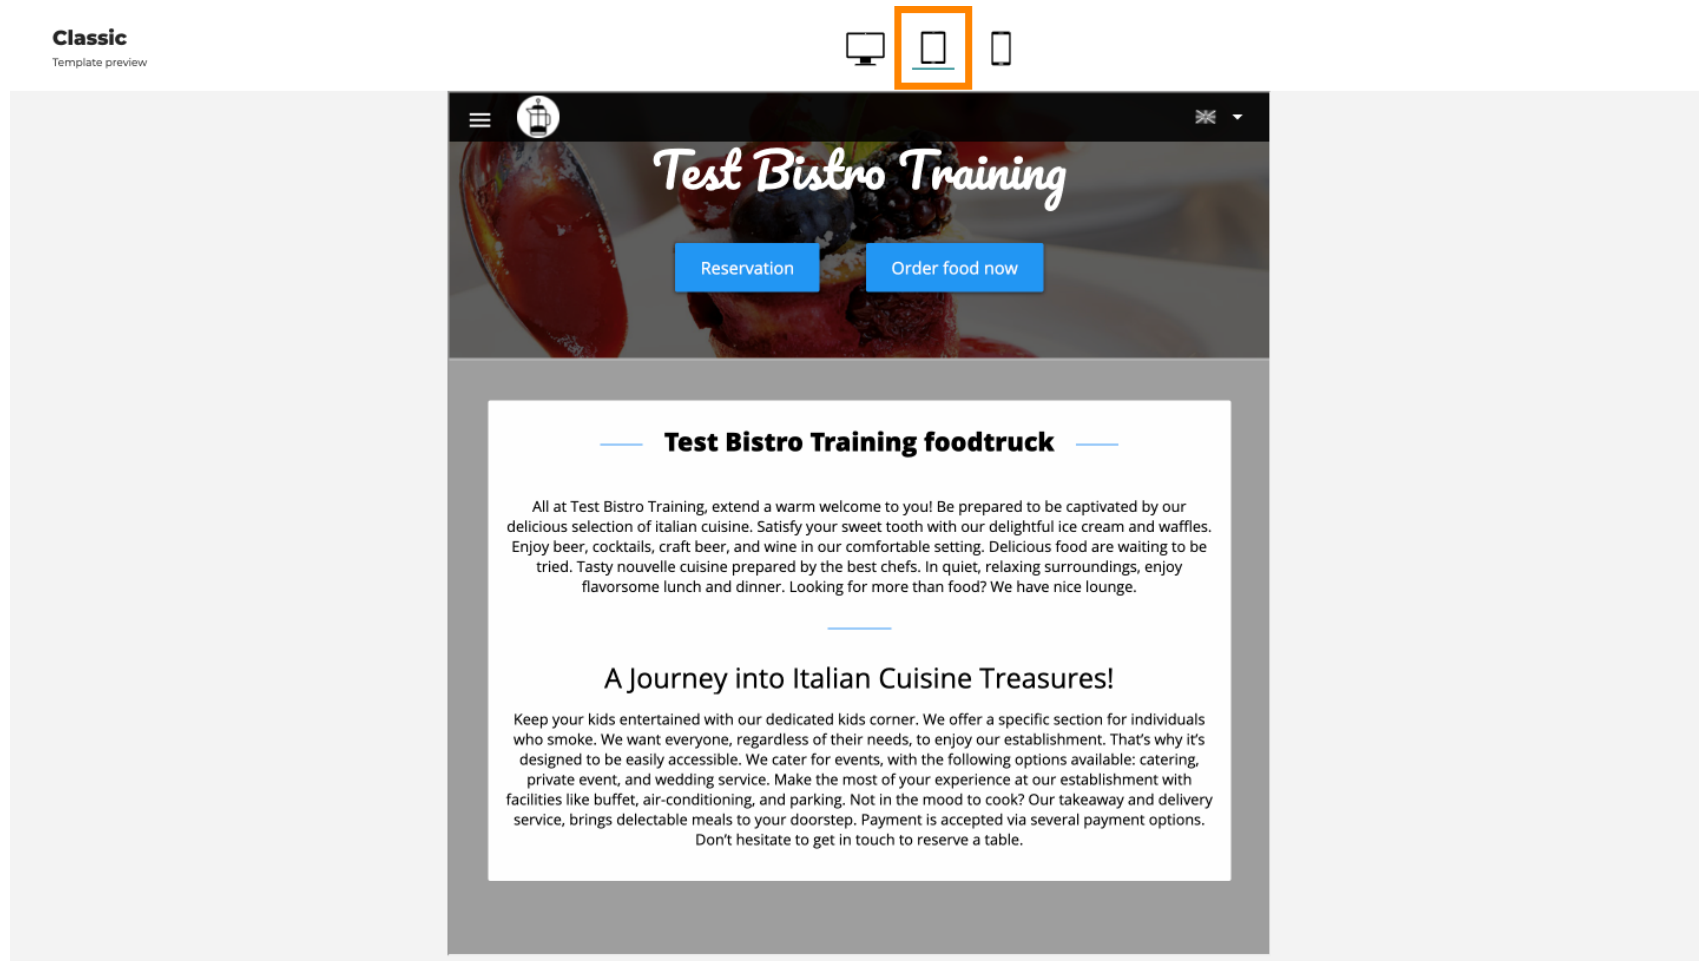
Classic
Template preview

Test Bistro Training

Reservation

Order food now

Test Bistro Training foodtruck

All at Test Bistro Training, extend a warm welcome to you! Be prepared to be captivated by our delicious selection of italian cuisine. Satisfy your sweet tooth with our delightful ice cream and waffles. Enjoy beer, cocktails, craft beer, and wine in our comfortable setting. Delicious food are waiting to be tried. Tasty nouvelle cuisine prepared by the best chefs. In quiet, relaxing surroundings, enjoy flavorsome lunch and dinner. Looking for more than food? We have nice lounge.

A Journey into Italian Cuisine Treasures!

Keep your kids entertained with our dedicated kids corner. We offer a specific section for individuals who smoke. We want everyone, regardless of their needs, to enjoy our establishment. That's why it's designed to be easily accessible. We cater for events, with the following options available: catering, private event, and wedding service. Make the most of your experience at our establishment with facilities like buffet, air-conditioning, and parking. Not in the mood to cook? Our takeaway and delivery service, brings delectable meals to your doorstep. Payment is accepted via several payment options. Don't hesitate to get in touch to reserve a table.